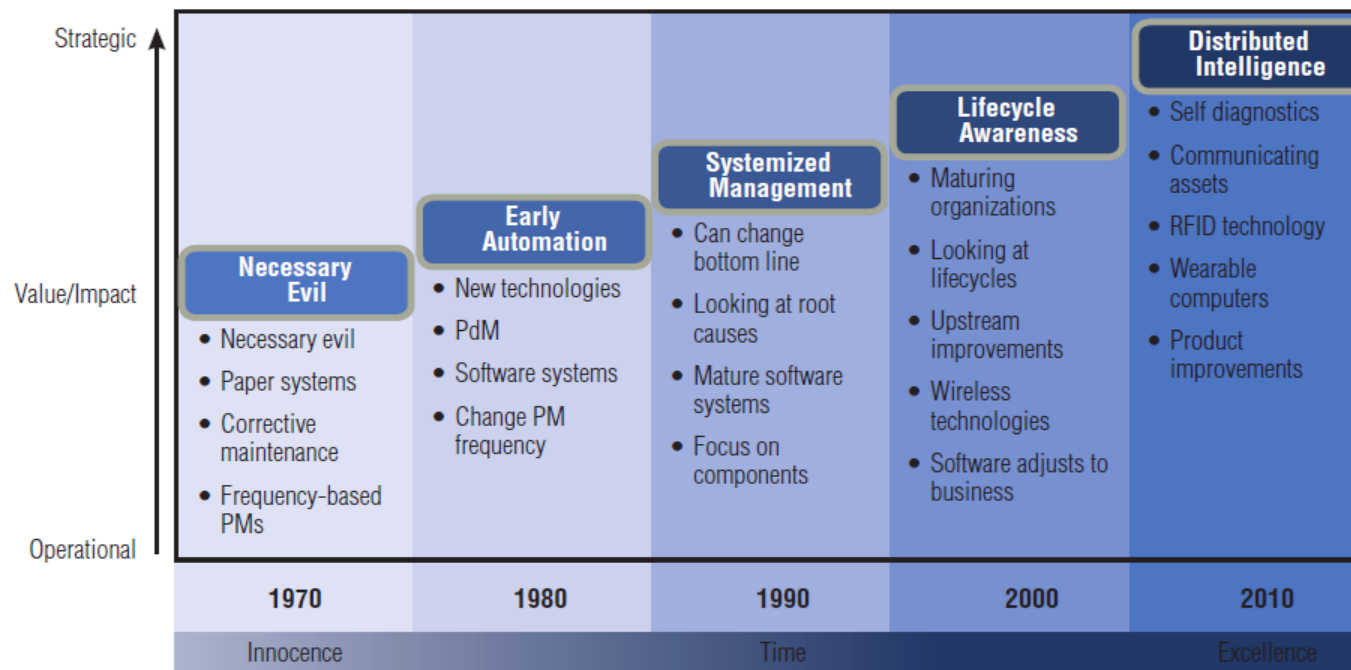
Strategic

Value/Impact

Operational

Necessary Evil
• Necessary evil
• Paper systems
• Corrective maintenance
• Frequency-based PMs

Early Automation
• New technologies
• PdM
• Software systems
• Change PM frequency

Systemized Management
• Can change bottom line
• Looking at root causes
• Mature software systems
• Focus on components

Lifecycle Awareness
• Maturing organizations
• Looking at lifecycles
• Upstream improvements
• Wireless technologies
• Software adjusts to business

Distributed Intelligence
• Self diagnostics
• Communicating assets
• RFID technology
• Wearable computers
• Product improvements

| 1970 | 1980 | 1990 | 2000 | 2010 |
|---|---|---|---|---|

Innocence

Time

Excellence